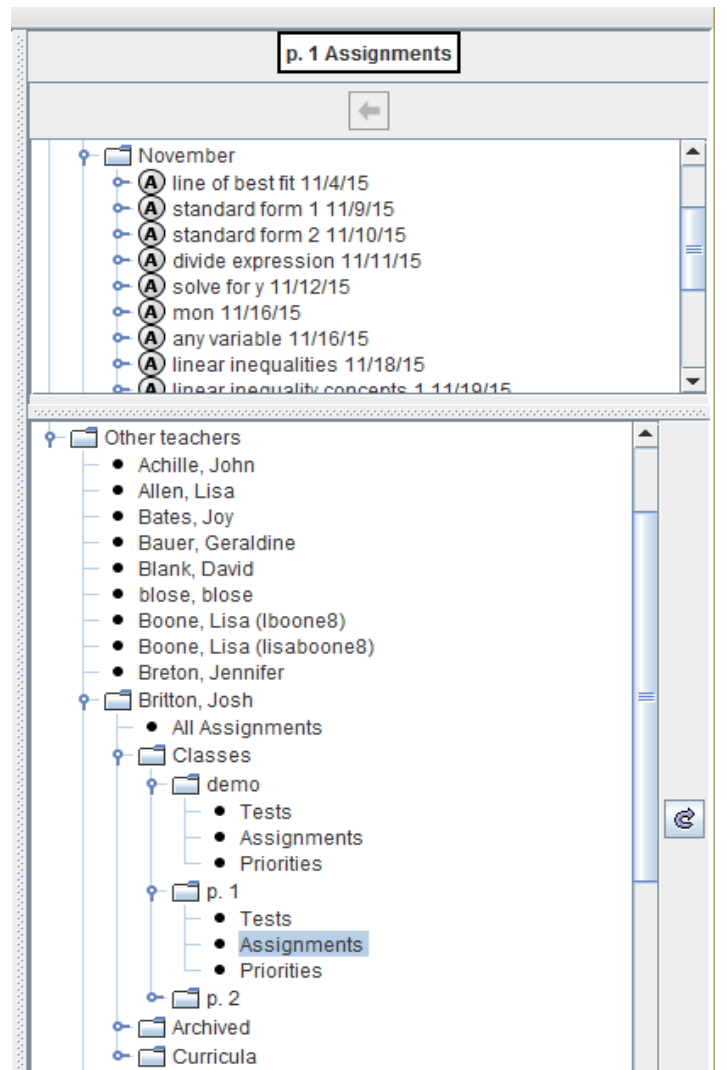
p. 1 Assignments

November
A line of best fit 11/4/15
A standard form 1 11/9/15
A standard form 2 11/10/15
A divide expression 11/11/15
A solve for y 11/12/15
A mon 11/16/15
A any variable 11/16/15
A linear inequalities 11/18/15
A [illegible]

Other teachers
Achille, John
Allen, Lisa
Bates, Joy
Bauer, Geraldine
Blank, David
blose, blose
Boone, Lisa (lboone8)
Boone, Lisa (lisaboone8)
Breton, Jennifer
Britton, Josh
All Assignments
Classes
demo
Tests
Assignments
Priorities
p. 1
Tests
Assignments
Priorities
p. 2
Archived
Curricula